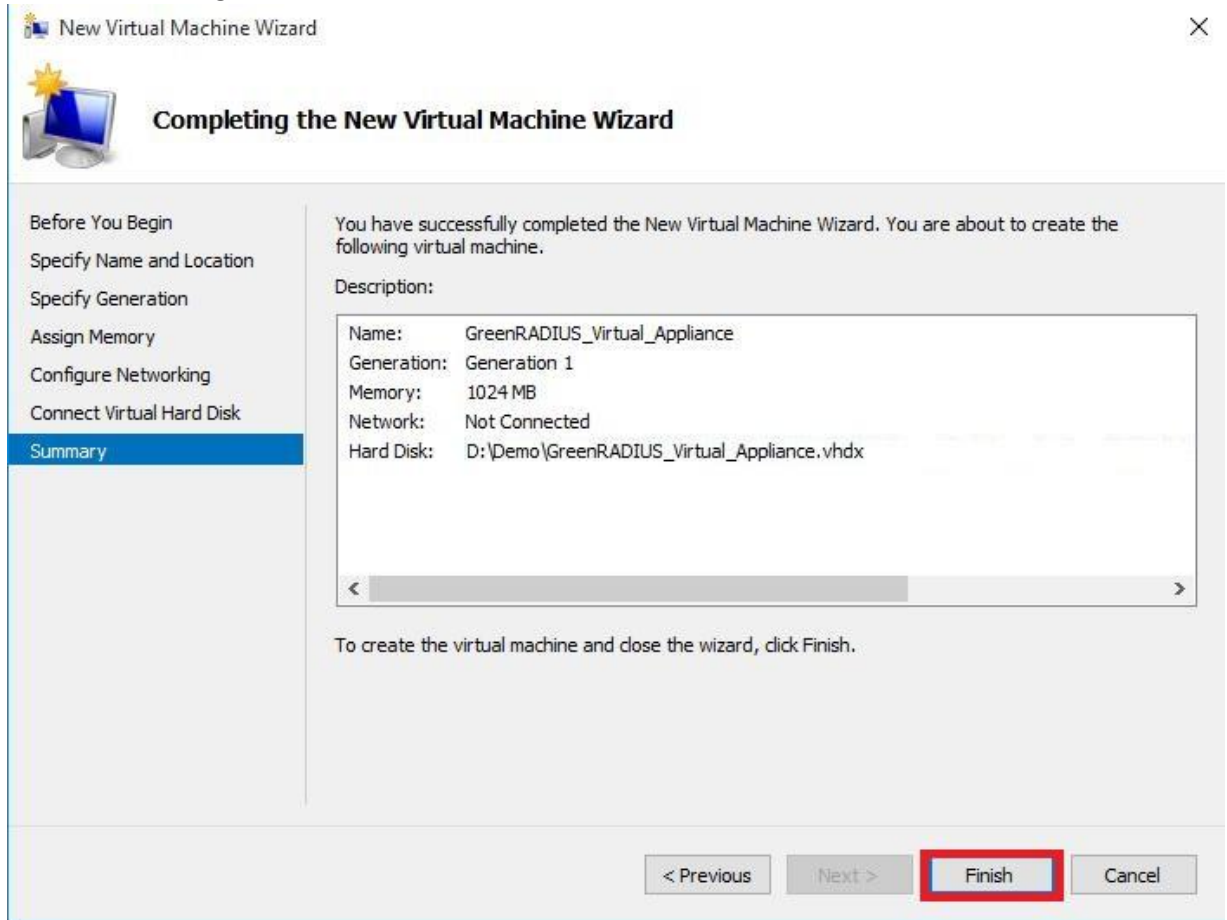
New Virtual Machine Wizard

×

Completing the New Virtual Machine Wizard

Before You Begin
Specify Name and Location
Specify Generation
Assign Memory
Configure Networking
Connect Virtual Hard Disk
Summary

You have successfully completed the New Virtual Machine Wizard. You are about to create the following virtual machine.

Description:

| | |
|---|---|
| Name: | GreenRADIUS_Virtual_Appliance |
| Generation: | Generation 1 |
| Memory: | 1024 MB |
| Network: | Not Connected |
| Hard Disk: | D:\Demo\GreenRADIUS_Virtual_Appliance.vhdx |

To create the virtual machine and close the wizard, click Finish.

< Previous
Next >
Finish
Cancel